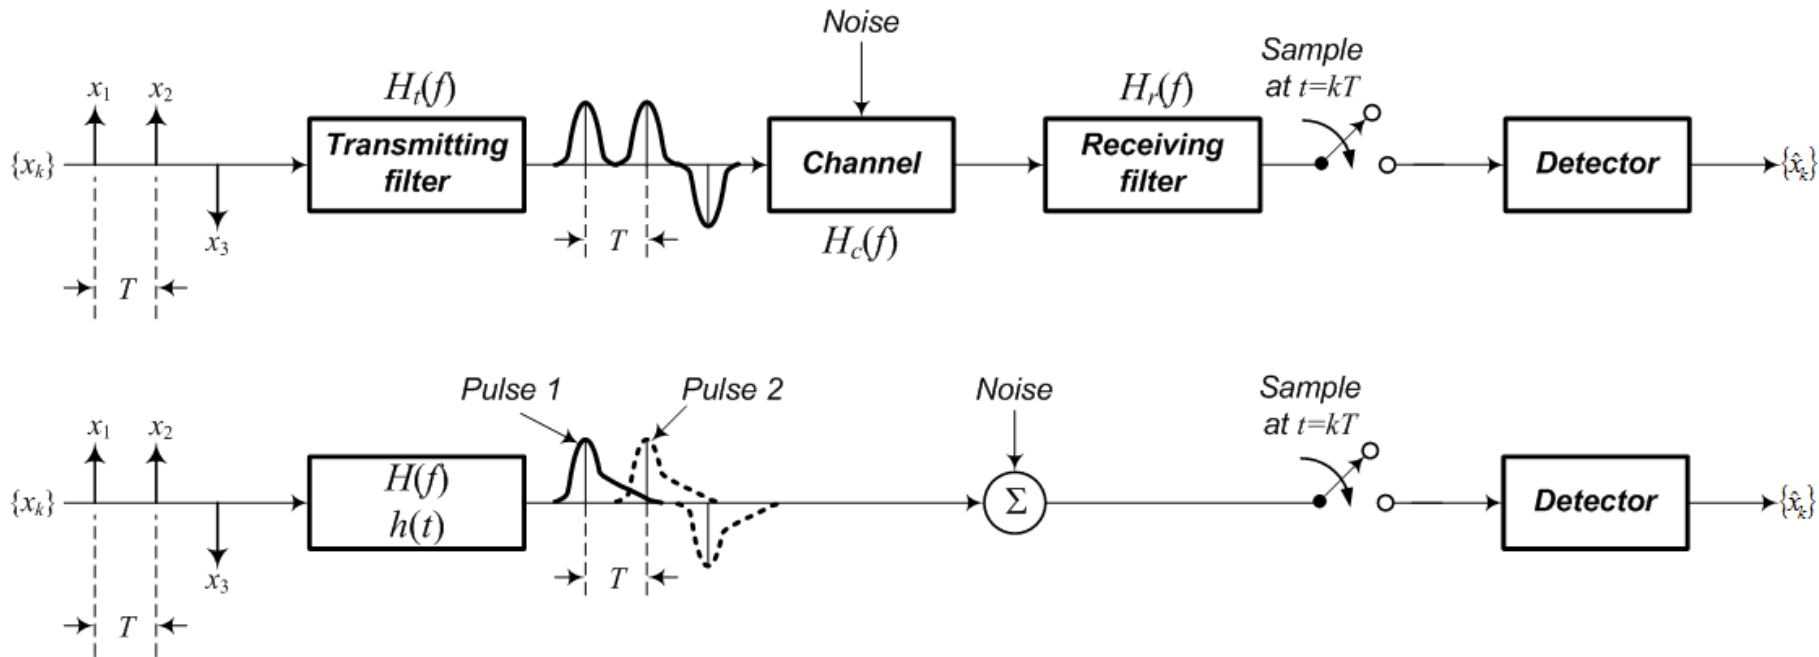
Noise

$H_t(f)$ $H_r(f)$ Sample at $t=kT$

$x_1$ $x_2$

$\{x_k\}$ Transmitting filter Channel Receiving filter Detector $\{\hat{x}_k\}$

$x_3$ $T$ $H_c(f)$

$T$

Pulse 1 Pulse 2 Noise Sample at $t=kT$

$x_1$ $x_2$

$\{x_k\}$ $H(f)$ $h(t)$ $\Sigma$ Detector $\{\hat{x}_k\}$

$x_3$ $T$

$T$